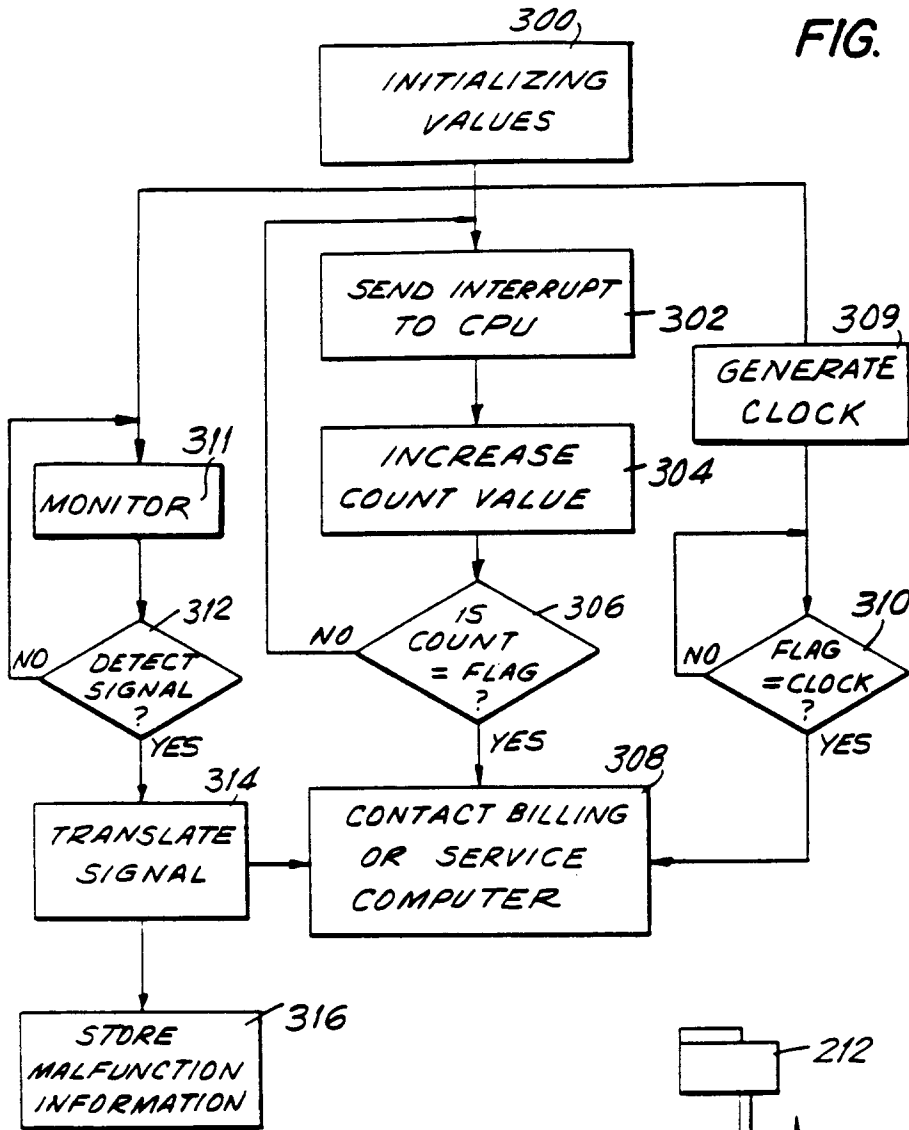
300

FIG.

INITIALIZING VALUES

SEND INTERRUPT TO CPU

302

309

GENERATE CLOCK

311

MONITOR

INCREASE COUNT VALUE

304

312

DETECT SIGNAL ?

NO

YES

IS COUNT = FLAG ?

306

NO

YES

310

FLAG = CLOCK ?

NO

YES

314

TRANSLATE SIGNAL

308

CONTACT BILLING OR SERVICE COMPUTER

STORE MALFUNCTION INFORMATION

316

212